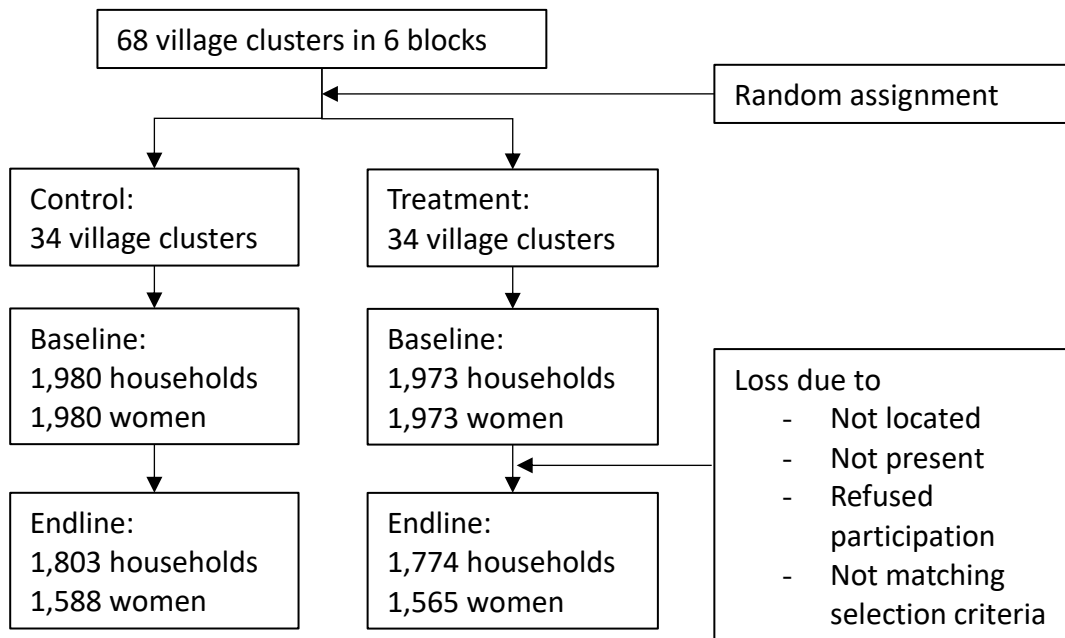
68 village clusters in 6 blocks

Random assignment

Control:
34 village clusters

Treatment:
34 village clusters

Baseline:
1,980 households
1,980 women

Baseline:
1,973 households
1,973 women

Loss due to
- Not located
- Not present
- Refused participation
- Not matching selection criteria

Endline:
1,803 households
1,588 women

Endline:
1,774 households
1,565 women